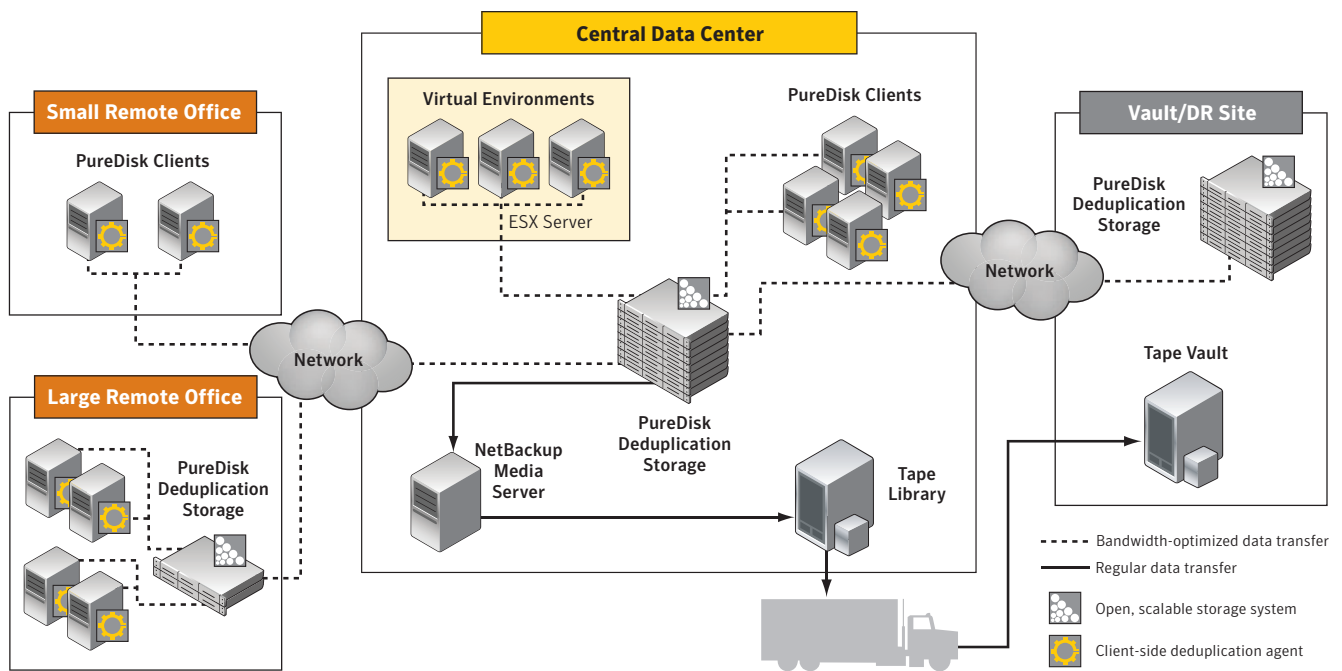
Central Data Center

Virtual Environments

ESX Server

PureDisk Clients

Small Remote Office

PureDisk Clients

Network

Large Remote Office

PureDisk Deduplication Storage

PureDisk Deduplication Storage

NetBackup Media Server

Tape Library

Network

Vault/DR Site

PureDisk Deduplication Storage

Tape Vault

Bandwidth-optimized data transfer

Regular data transfer

Open, scalable storage system

Client-side deduplication agent